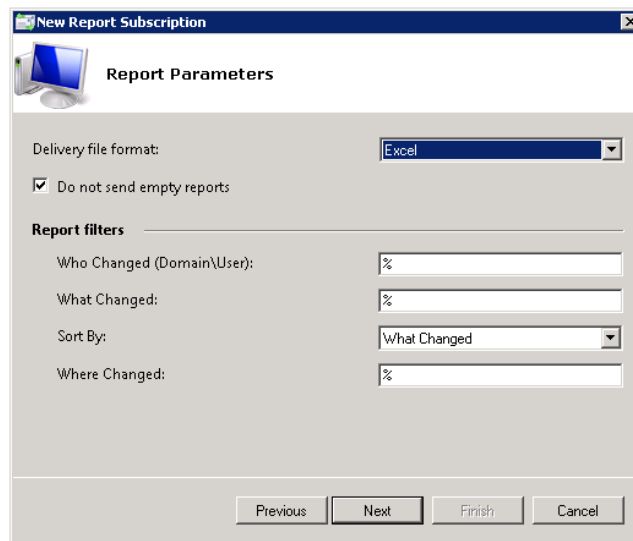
New Report Subscription

Report Parameters

Delivery file format: Excel

Do not send empty reports

Report filters

Who Changed (Domain\User): %

What Changed: %

Sort By: What Changed

Where Changed: %

Previous Next Finish Cancel